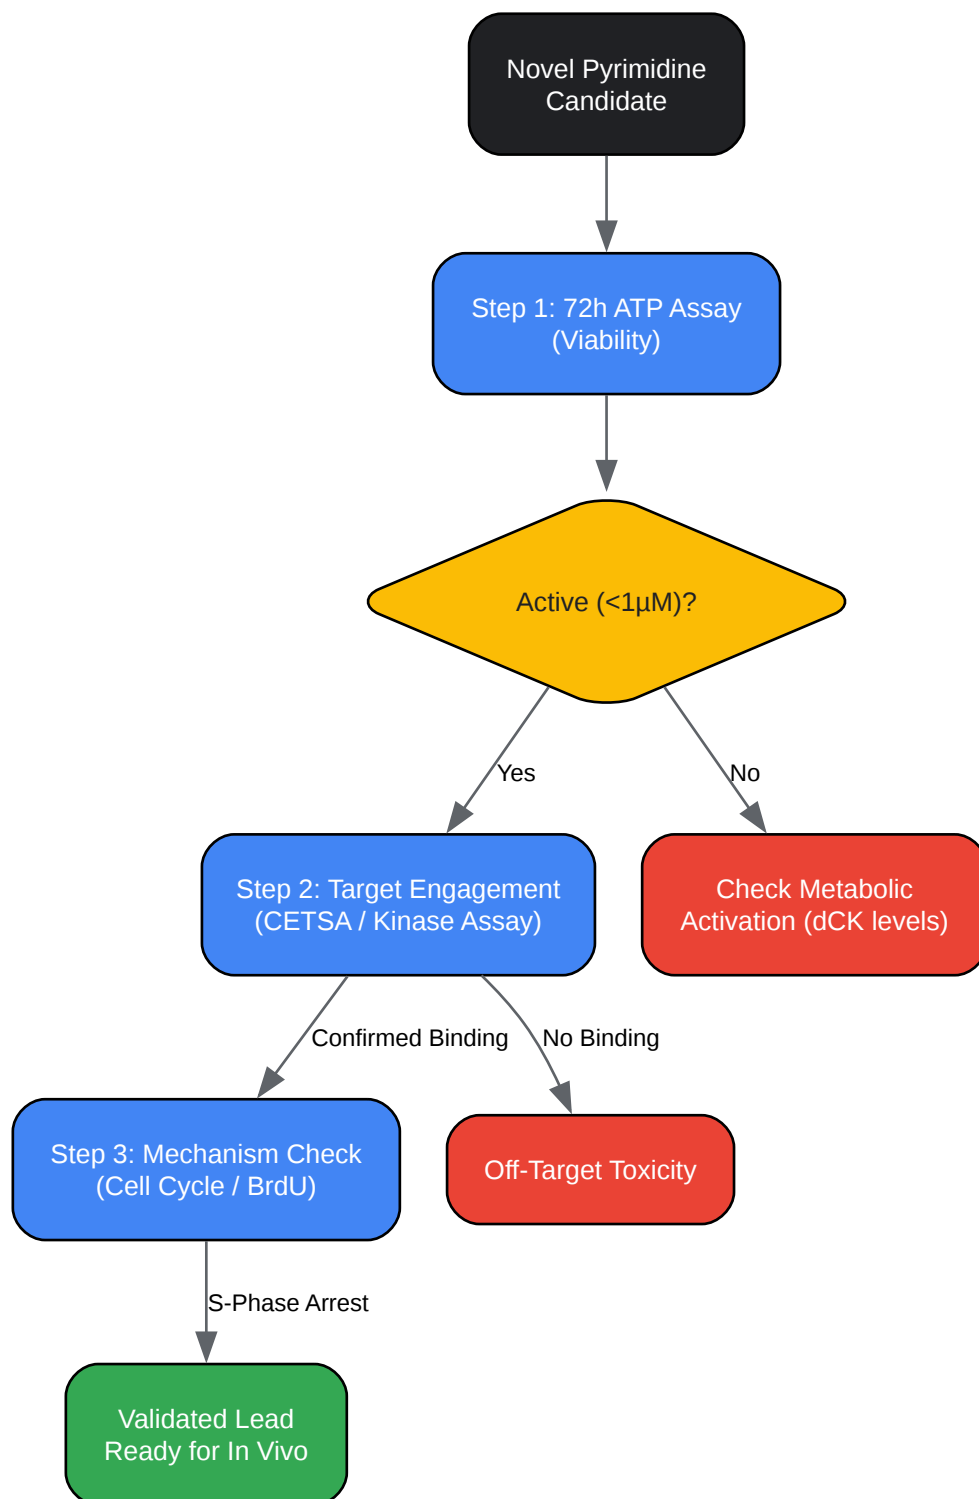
Novel Pyrimidine Candidate

Step 1: 72h ATP Assay (Viability)

Active (<1µM)?

Yes

No

Step 2: Target Engagement (CETSA / Kinase Assay)

Check Metabolic Activation (dCK levels)

Confirmed Binding

No Binding

Step 3: Mechanism Check (Cell Cycle / BrdU)

Off-Target Toxicity

S-Phase Arrest

Validated Lead Ready for In Vivo